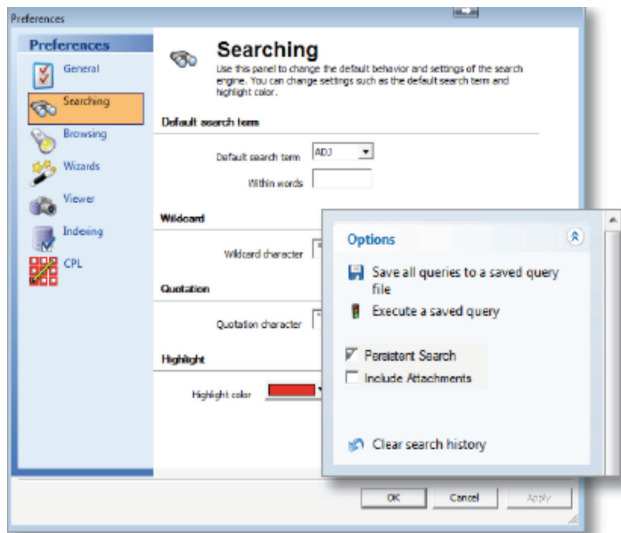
Preferences

Preferences

General

Searching

Browsing

Wizards

Viewer

Indexing

CPL

Searching

Use this panel to change the default behavior and settings of the search engine. You can change settings such as the default search term and highlight color.

Default search term

Default search term ADJ

Within words

Wildcard

Wildcard character

Quotation

Quotation character

Highlight

Highlight color

Options

Save all queries to a saved query file

Execute a saved query

Persistent Search

Include Attachments

Clear search history

OK

Cancel

Apply